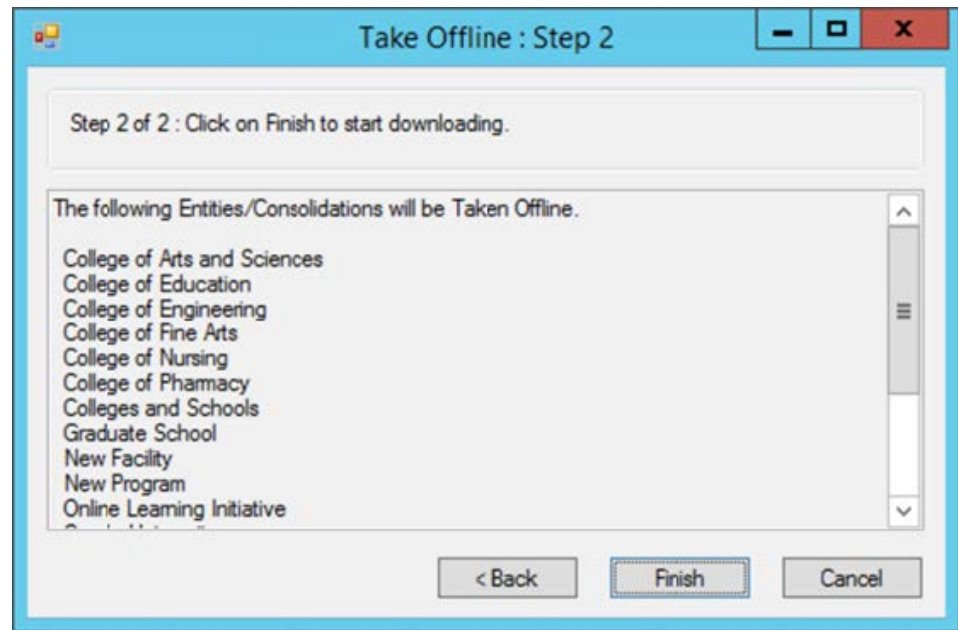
Take Offline : Step 2

Step 2 of 2 : Click on Finish to start downloading.

The following Entities/Consolidations will be Taken Offline.

College of Arts and Sciences
College of Education
College of Engineering
College of Fine Arts
College of Nursing
College of Pharmacy
Colleges and Schools
Graduate School
New Facility
New Program
Online Learning Initiative
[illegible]

< Back
Finish
Cancel